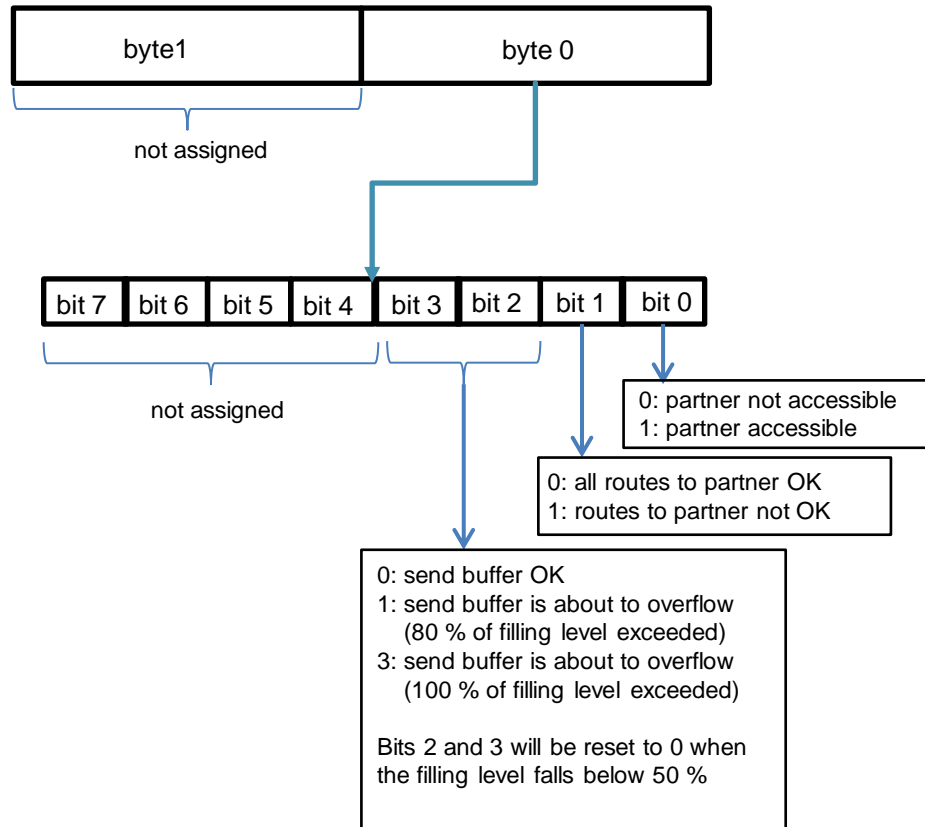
byte1

byte 0

not assigned

bit 7
bit 6
bit 5
bit 4
bit 3
bit 2
bit 1
bit 0

not assigned

0: partner not accessible
1: partner accessible

0: all routes to partner OK
1: routes to partner not OK

0: send buffer OK
1: send buffer is about to overflow (80 % of filling level exceeded)
3: send buffer is about to overflow (100 % of filling level exceeded)

Bits 2 and 3 will be reset to 0 when the filling level falls below 50 %